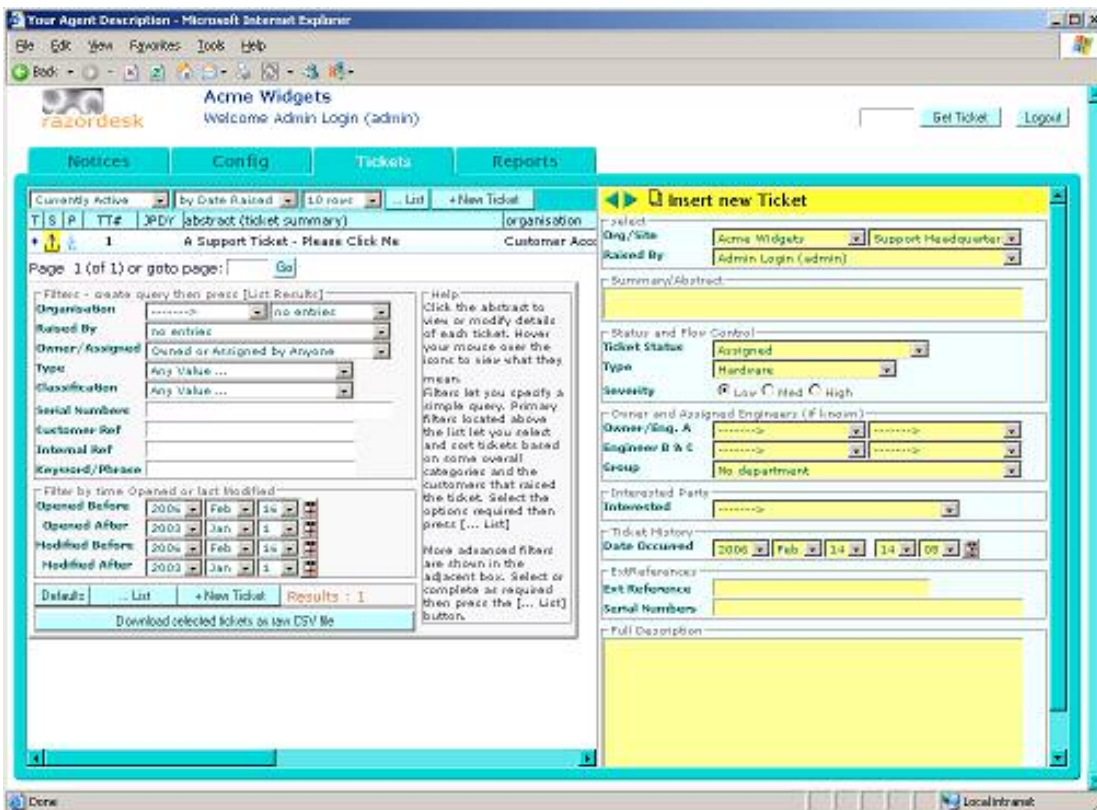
Your Agent Description - Microsoft Internet Explorer

File Edit View Favorites Tools Help

Back

razordesk

Acme Widgets
Welcome Admin Login (admin)

Get Ticket Logout

Notices Config Tickets Reports

Currently Active | by Date Raised | 10 rows | ... List | + New Ticket

| T | S | P | TT# | JPDY | abstract (ticket summary) | organisation |
|---|---|---|---|---|---|---|
| | | | 1 | | A Support Ticket - Please Click Me | Customer Acc |

Page 1 (of 1) or goto page: Go

Filters - create query then press [List Results]
Organisation --------> no entries
Raised By no entries
Owner/Assigned Owned or Assigned by Anyone
Type Any Value ...
Classification Any Value ...
Serial Numbers
Customer Ref
Internal Ref
Keyword/Phrase

Filter by time Opened or last Modified
Opened Before 2006 Feb 16
Opened After 2003 Jan 1
Modified Before 2006 Feb 16
Modified After 2003 Jan 1

Defaults ... List + New Ticket Results : 1

Download selected tickets as raw CSV file

Help
Click the abstract to view or modify details of each ticket. Hover your mouse over the icons to view what they mean.
Filters let you specify a simple query. Primary filters located above the list let you select and sort tickets based on some overall categories and the customers that raised the ticket. Select the options required then press [... List]

More advanced filters are shown in the adjacent box. Select or complete as required then press the [... List] button.

Insert new Ticket

select
Org/Site Acme Widgets Support Headquarter
Raised By Admin Login (admin)

Summary/Abstract

Status and Flow Control
Ticket Status Assigned
Type Hardware
Severity Low Med High

Owner and Assigned Engineers (if known)
Owner/Eng. A -------> -------->
Engineer B & C -------> -------->
Group No department

Interested Party
Interested -------->

Ticket History
Date Occurred 2006 Feb 14 14 08

Ext/References
Ext Reference
Serial Numbers

Full Description

Done Local intranet